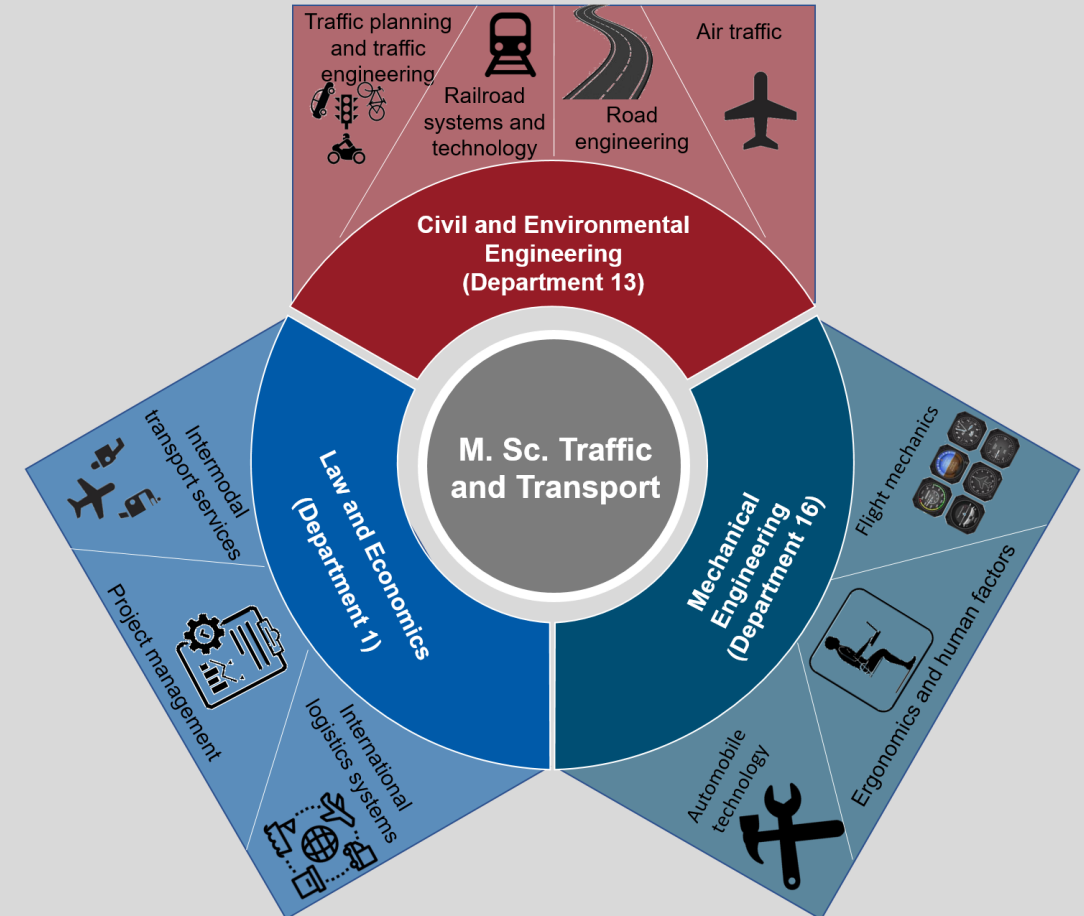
Traffic planning and traffic engineering

Railroad systems and technology

Road engineering

Air traffic

Civil and Environmental Engineering (Department 13)

M. Sc. Traffic and Transport

Law and Economics (Department 1)

Intermodal transport services

Project management

International logistics systems

Mechanical Engineering (Department 16)

Flight mechanics

Ergonomics and human factors

Automobile technology